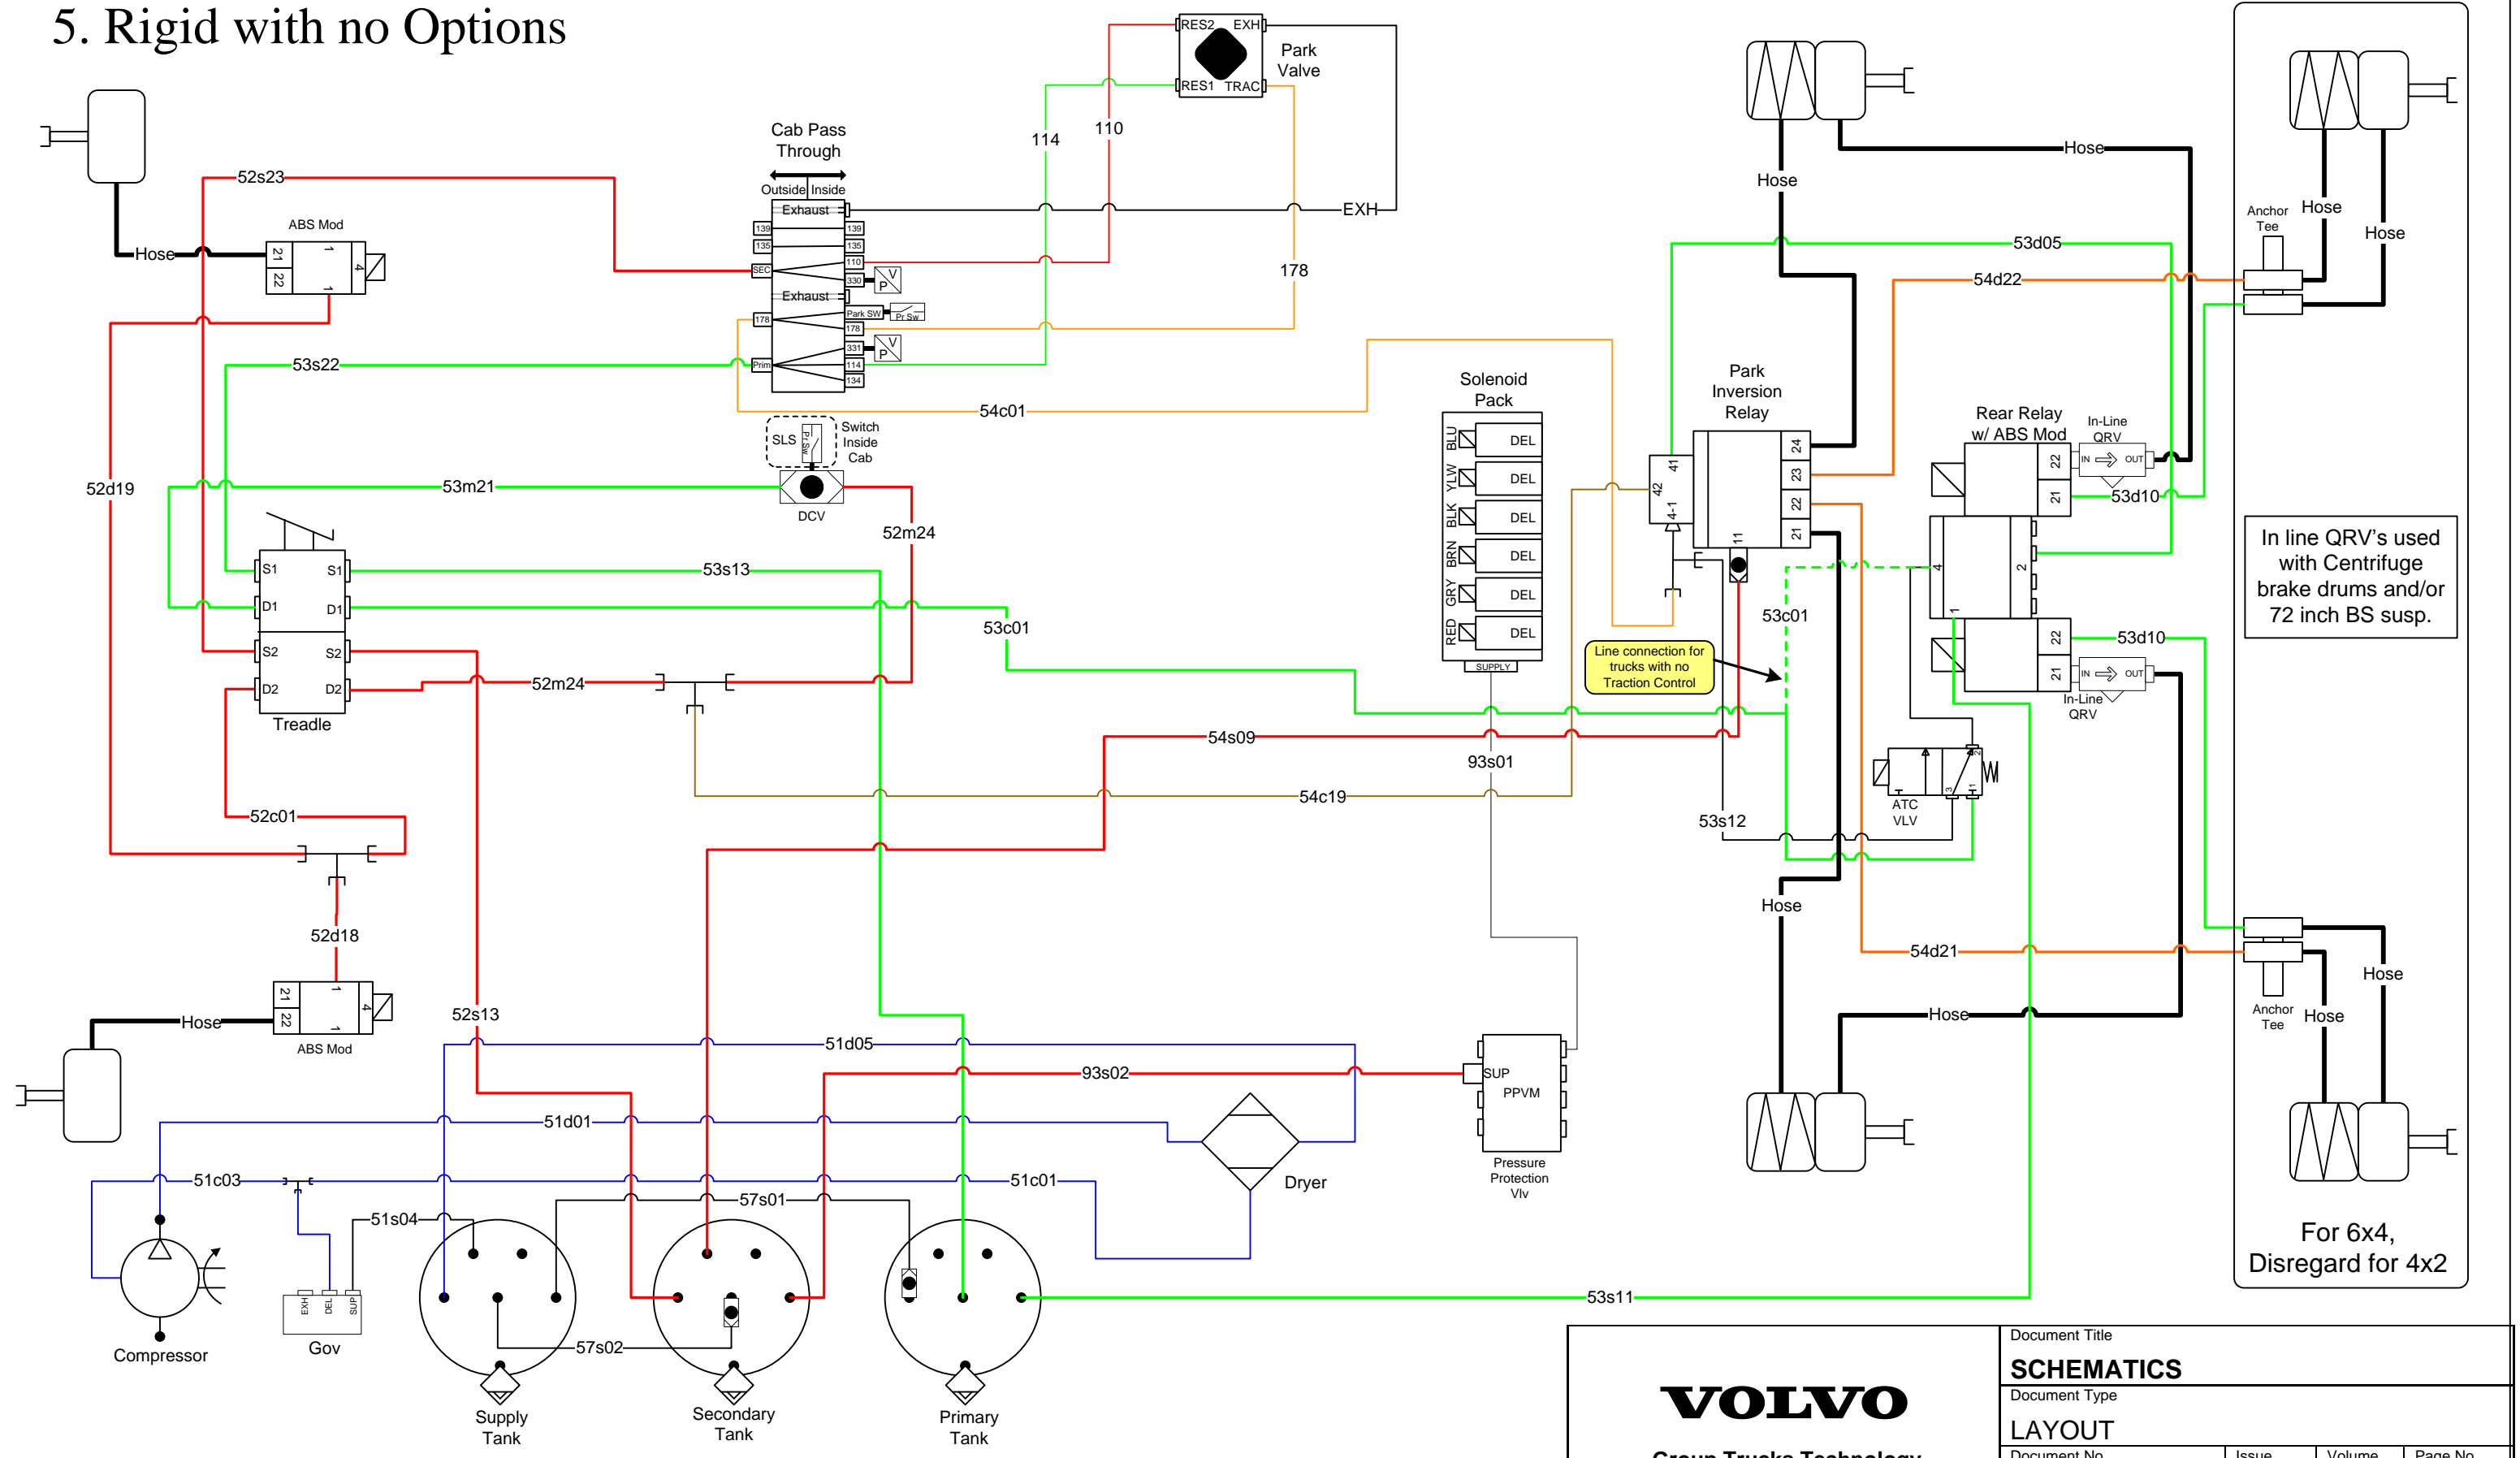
5. Rigid with no Options

RES2 EXH RES1 TRAC Park Valve

Cab Pass Through

Outside Inside

Exhaust 139 139 135 135 SEC 110 330 V P Exhaust Park SW Pr Sw 178 178 331 V P Prim 114 134

114 110 178 EXH

52s23 Hose ABS Mod 21 22 1 4 1

53s22 54c01

SLS Pr Sw Switch Inside Cab

53m21 DCV 52m24

52d19

S1 S1 D1 D1 S2 S2 D2 D2 Treadle

53s13 53c01

52m24

52c01

52d18

Hose 21 22 1 4 1 ABS Mod

52s13

Solenoid Pack

BLU DEL YLW DEL BLK DEL BRN DEL GRY DEL RED DEL SUPPLY

Line connection for trucks with no Traction Control

54s09 93s01 54c19

Park Inversion Relay 42 41 4-1 24 23 22 21 11

53c01 53s12

Rear Relay w/ ABS Mod 22 21 4 2 1 22 21

In-Line QRV IN OUT 53d10 53d10 IN OUT In-Line QRV

ATC VLV

Hose Hose 53d05 54d22 Anchor Tee Hose Hose

In line QRV's used with Centrifuge brake drums and/or 72 inch BS susp.

Hose 54d21 Hose Anchor Tee Hose Hose

For 6x4, Disregard for 4x2

51d05 93s02 SUP PPVM Pressure Protection Vlv

51d01 Dryer

51c03 51c01 57s01 51s04

EXH DEL SUP Gov Compressor

57s02 53s11

Supply Tank Secondary Tank Primary Tank

VOLVO Group Trucks Technology

Document Title SCHEMATICS Document Type LAYOUT Document No Issue Volume Page No